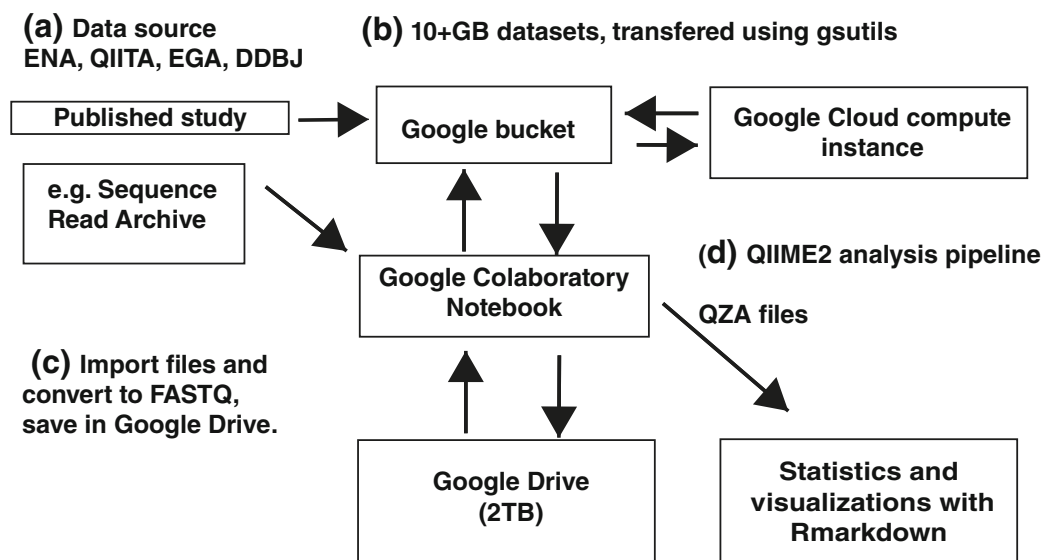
(a) Data source
ENA, QIITA, EGA, DDBJ

(b) 10+GB datasets, transfered using gsutils

Published study

Google bucket

Google Cloud compute instance

e.g. Sequence Read Archive

Google Colaboratory Notebook

(d) QIIME2 analysis pipeline

QZA files

(c) Import files and convert to FASTQ, save in Google Drive.

Google Drive (2TB)

Statistics and visualizations with Rmarkdown